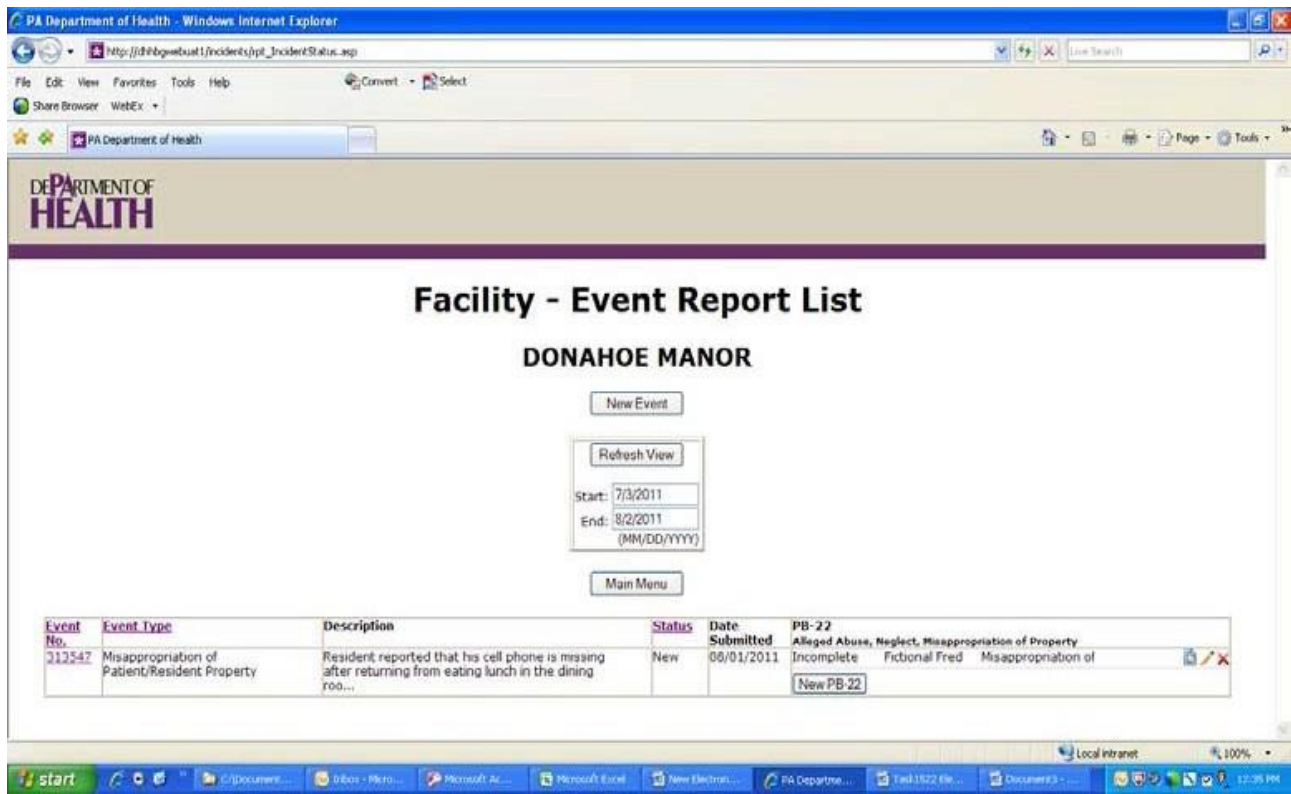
PA Department of Health - Windows Internet Explorer

http://dhhbgwebuat1/incidents/rpt_IncidentStatus.asp

Live Search

File Edit View Favorites Tools Help

Convert Select

Share Browser WebEx

PA Department of Health

Page Tools

DEPARTMENT OF HEALTH

Facility - Event Report List

DONAHOE MANOR

New Event

Refresh View

Start: 7/3/2011

End: 8/2/2011

(MM/DD/YYYY)

Main Menu

| Event No. | Event Type | Description | Status | Date Submitted | PB-22 Alleged Abuse, Neglect, Misappropriation of Property |
|---|---|---|---|---|---|
| 313547 | Misappropriation of Patient/Resident Property | Resident reported that his cell phone is missing after returning from eating lunch in the dining roo... | New | 08/01/2011 | Incomplete Fictional Fred Misappropriation of New PB-22 |

Local intranet

100%

start

C:\Document...

Inbox - Micro...

Microsoft Ac...

Microsoft Excel

New Electron...

PA Departme...

Task1522 Ele...

Document3 -...

12:35 PM